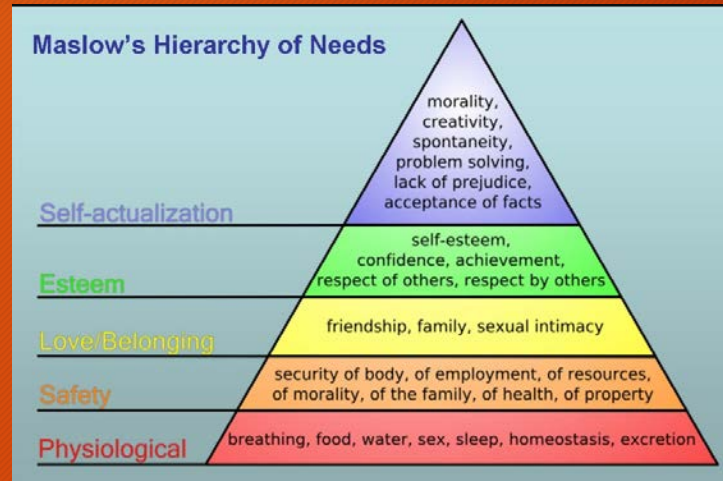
Maslow's Hierarchy of Needs

morality, creativity, spontaneity, problem solving, lack of prejudice, acceptance of facts

Self-actualization

self-esteem, confidence, achievement, respect of others, respect by others

Esteem

friendship, family, sexual intimacy

Love/Belonging

security of body, of employment, of resources, of morality, of the family, of health, of property

Safety

breathing, food, water, sex, sleep, homeostasis, excretion

Physiological